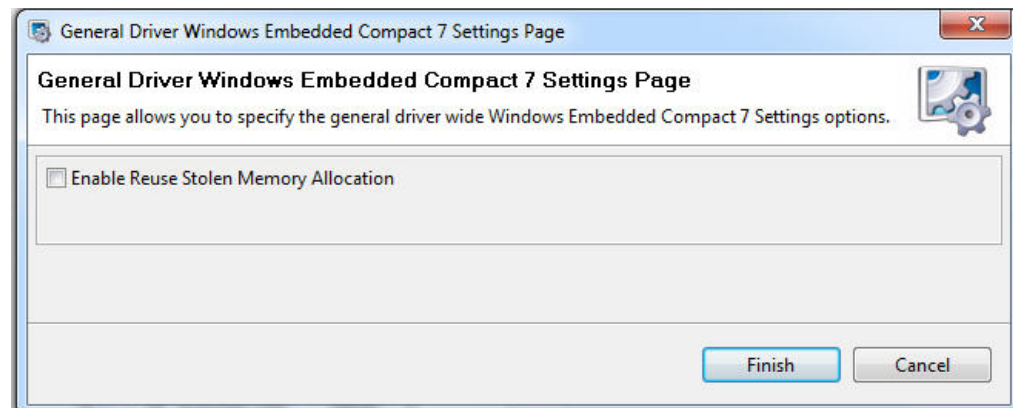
General Driver Windows Embedded Compact 7 Settings Page

General Driver Windows Embedded Compact 7 Settings Page

This page allows you to specify the general driver wide Windows Embedded Compact 7 Settings options.

Enable Reuse Stolen Memory Allocation

Finish

Cancel